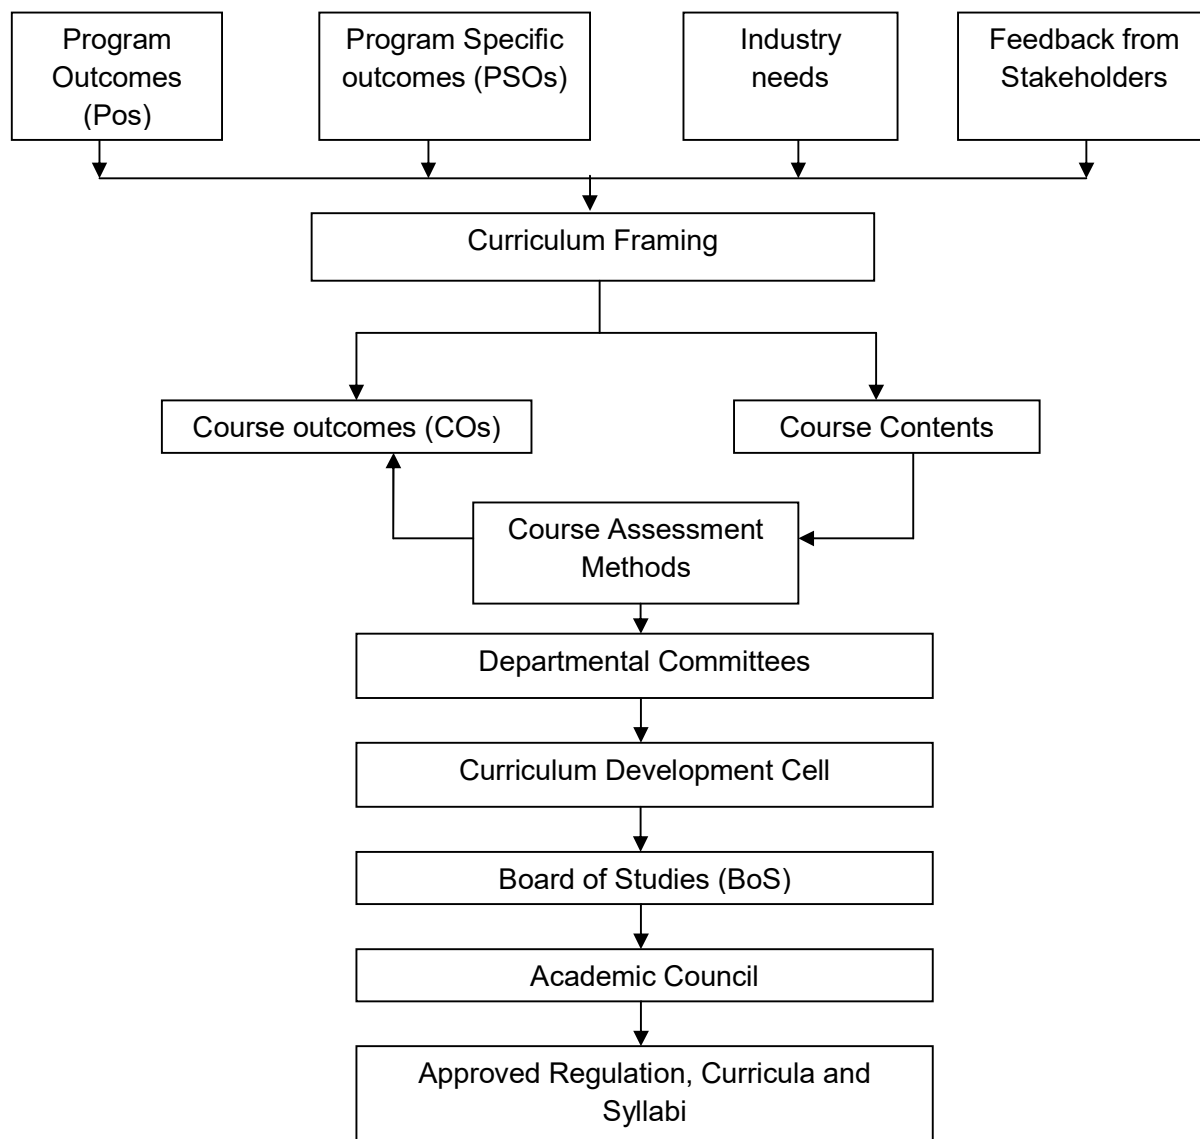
Program Outcomes (Pos)

Program Specific outcomes (PSOs)

Industry needs

Feedback from Stakeholders

Curriculum Framing

Course outcomes (COs)

Course Contents

Course Assessment Methods

Departmental Committees

Curriculum Development Cell

Board of Studies (BoS)

Academic Council

Approved Regulation, Curricula and Syllabi